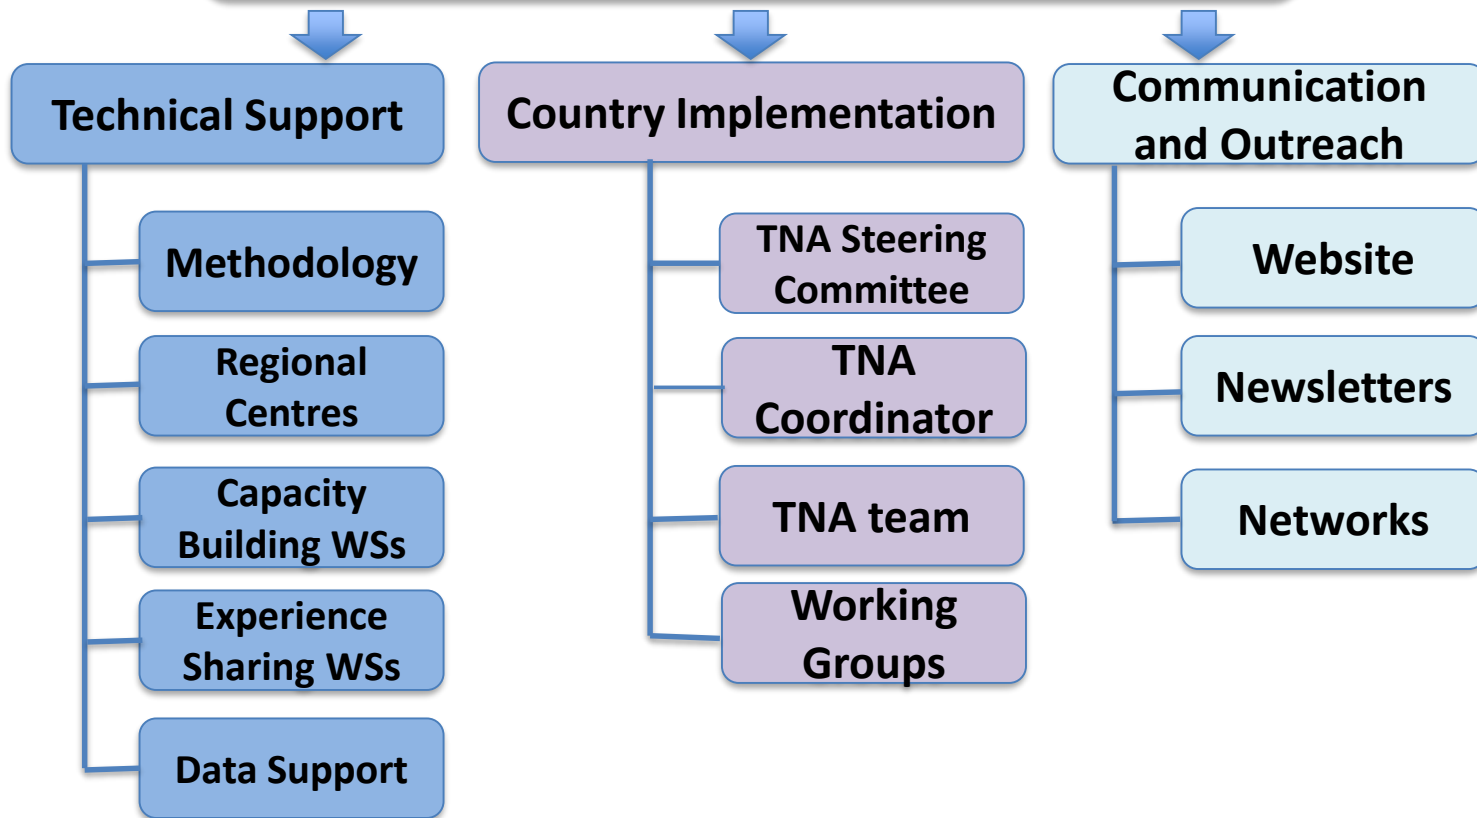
Technical Support

Methodology

Regional Centres

Capacity Building WSs

Experience Sharing WSs

Data Support

Country Implementation

TNA Steering Committee

TNA Coordinator

TNA team

Working Groups

Communication and Outreach

Website

Newsletters

Networks